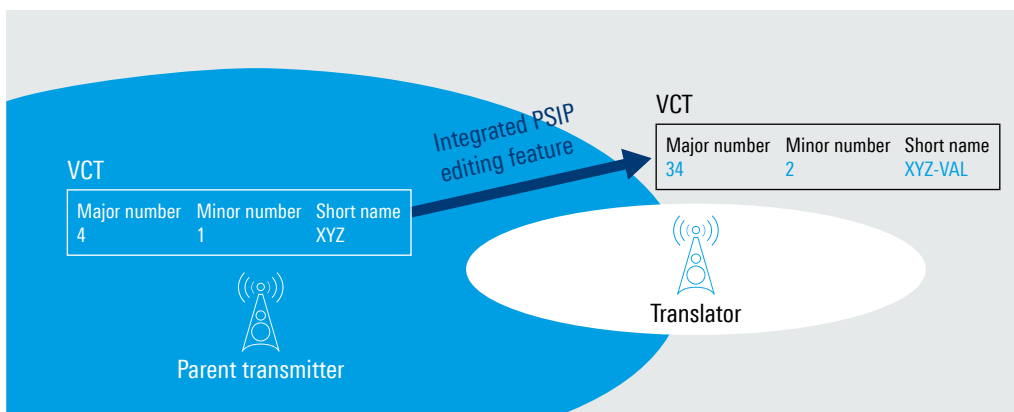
VCT

| Major number | Minor number | Short name |
|---|---|---|
| 4 | 1 | XYZ |

Integrated PSIP editing feature

VCT

| Major number | Minor number | Short name |
|---|---|---|
| 34 | 2 | XYZ-VAL |

Translator

Parent transmitter